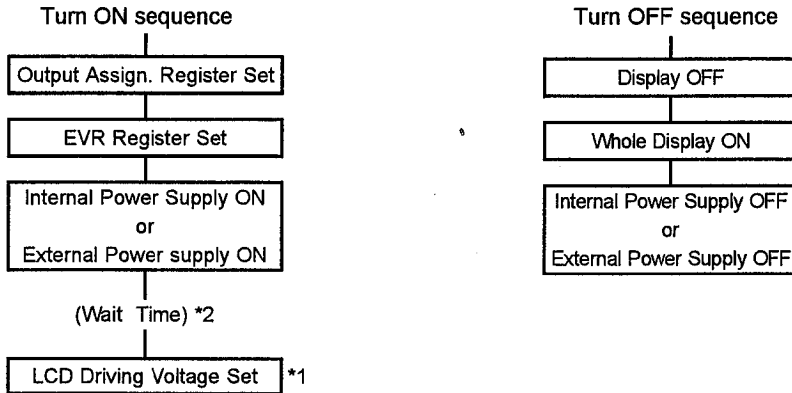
Turn ON sequence

Output Assign. Register Set

EVR Register Set

Internal Power Supply ON
or
External Power supply ON

(Wait Time) *2

LCD Driving Voltage Set *1

Turn OFF sequence

Display OFF

Whole Display ON

Internal Power Supply OFF
or
External Power Supply OFF